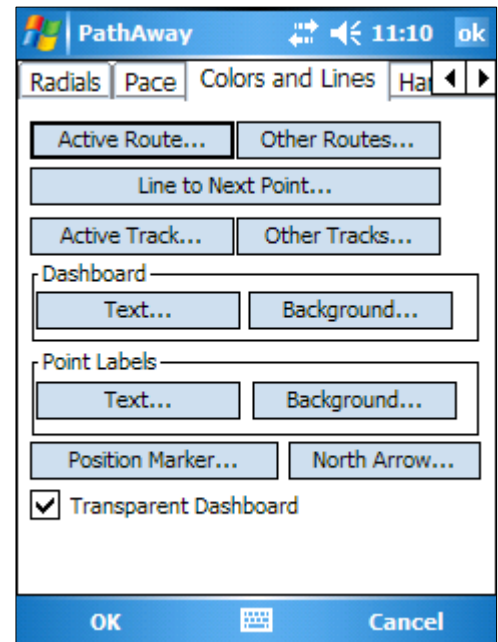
PathAway 11:10 ok

Radials | Pace | Colors and Lines | Ha

Active Route...
Other Routes...
Line to Next Point...
Active Track...
Other Tracks...

Dashboard
Text...
Background...

Point Labels
Text...
Background...

Position Marker...
North Arrow...

Transparent Dashboard

OK
Cancel